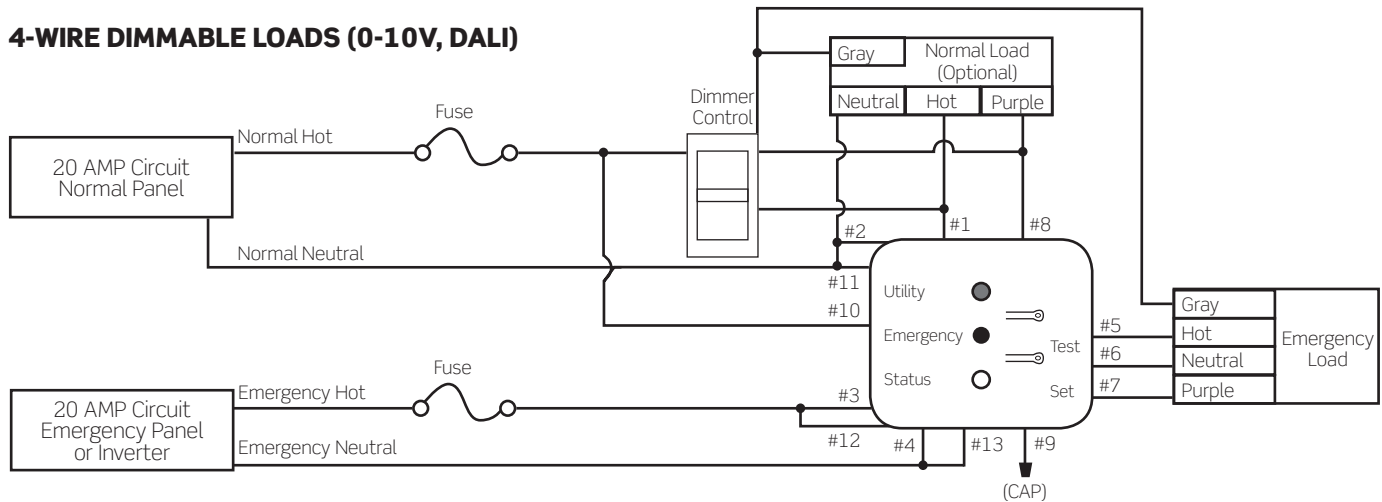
4-WIRE DIMMABLE LOADS (0-10V, DALI)

Gray

Normal Load (Optional)

Neutral

Hot

Purple

Dimmer Control

Fuse

Normal Hot

20 AMP Circuit Normal Panel

Normal Neutral

#2

#1

#8

#11

#10

Utility

Emergency

Status

Test

Set

#5

#6

#7

Gray

Hot

Neutral

Purple

Emergency Load

Fuse

Emergency Hot

20 AMP Circuit Emergency Panel or Inverter

Emergency Neutral

#3

#12

#4

#13

#9

(CAP)